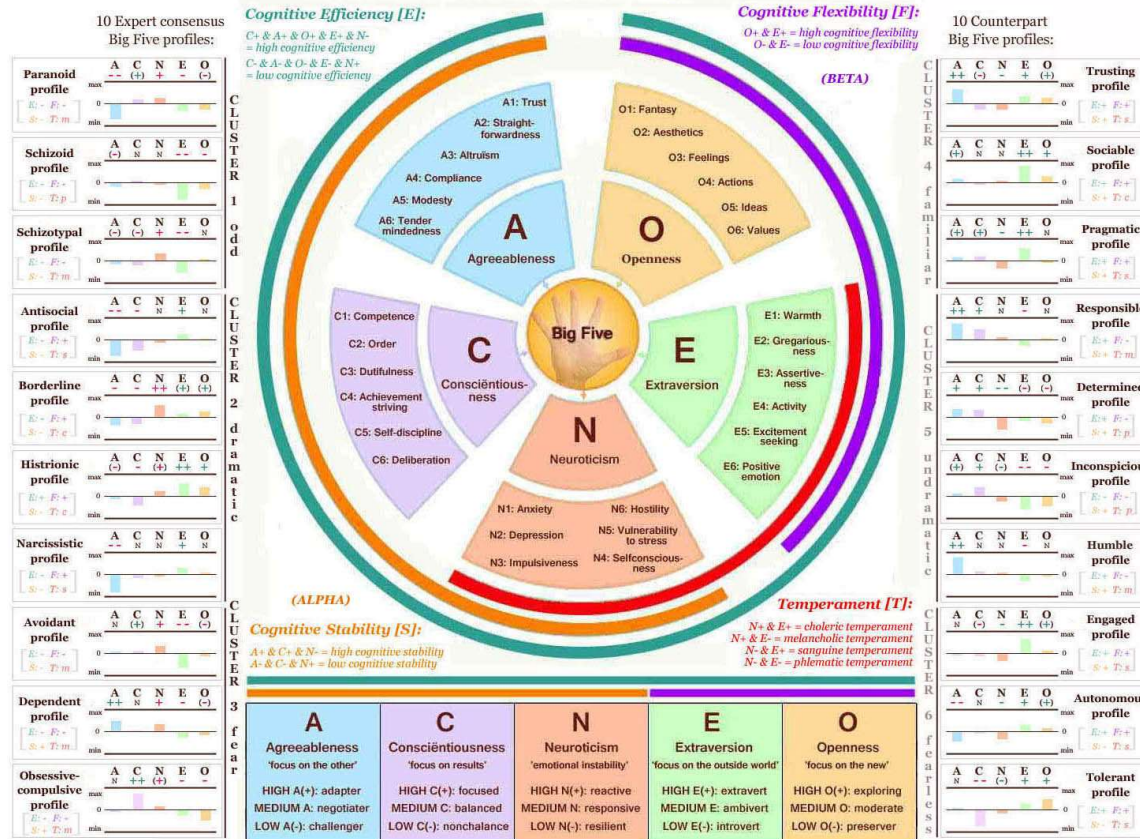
10 Expert consensus Big Five profiles:

Cognitive Efficiency [E]:
C+ & A+ & O+ & E+ & N- = high cognitive efficiency
C- & A- & O- & E- & N+ = low cognitive efficiency

Cognitive Flexibility [F]:
O+ & E+ = high cognitive flexibility
O- & E- = low cognitive flexibility

(BETA)

10 Counterpart Big Five profiles:

Paranoid profile
A C N E O
-- (+) + 0 (-)
E: - F: -
S: - T: m

Schizoid profile
A C N E O
(-) N N -- -
E: - F: -
S: - T: p

Schizotypal profile
A C N E O
(-) (-) + -- N
E: - F: -
S: - T: m

CLUSTER 1 odd

Antisocial profile
A C N E O
-- - N + N
E: - F: +
S: - T: s

Borderline profile
A C N E O
- - ++ (+) (+)
E: - F: +
S: - T: c

Histrionic profile
A C N E O
(-) - (+) ++ +
E: - F: +
S: - T: c

Narcissistic profile
A C N E O
-- N N + N
E: - F: +
S: - T: s

CLUSTER 2 dramatic

Avoidant profile
A C N E O
N (+) + -- (-)
E: - F: -
S: - T: m

Dependent profile
A C N E O
++ N + - (-)
E: - F: -
S: - T: m

Obsessive-compulsive profile
A C N E O
N ++ (+) - -
E: - F: -
S: + T: m

CLUSTER 3 fear

Trusting profile
A C N E O
++ (-) - + (+)
E: - F: +
S: + T: s

Sociable profile
A C N E O
(+) N N ++ +
E: - F: +
S: + T: c

Pragmatic profile
A C N E O
(+) (+) - ++ N
E: - F: +
S: + T: s

CLUSTER 4 familiar

Responsible profile
A C N E O
++ + N - N
E: - F: -
S: + T: m

Determined profile
A C N E O
+ + -- (-) (-)
E: - F: -
S: + T: p

Inconspicuous profile
A C N E O
(+) + (-) -- -
E: - F: -
S: + T: p

Humble profile
A C N E O
++ N N - N
E: - F: -
S: + T: m

CLUSTER 5 undramatic

Engaged profile
A C N E O
N (-) - ++ (+)
E: - F: +
S: + T: s

Autonomous profile
A C N E O
-- N - + (+)
E: - F: +
S: + T: s

Tolerant profile
A C N E O
N -- (-) + +
E: - F: +
S: + T: s

CLUSTER 6 fearless

max 0 min

A1: Trust
A2: Straightforwardness
A3: Altruism
A4: Compliance
A5: Modesty
A6: Tender mindedness
A
Agreeableness

O1: Fantasy
O2: Aesthetics
O3: Feelings
O4: Actions
O5: Ideas
O6: Values
O
Openness

C1: Competence
C2: Order
C3: Dutifulness
C4: Achievement striving
C5: Self-discipline
C6: Deliberation
C
Consciëntiousness

Big Five

E
Extraversion
E1: Warmth
E2: Gregariousness
E3: Assertiveness
E4: Activity
E5: Excitement seeking
E6: Positive emotion

N
Neuroticism
N1: Anxiety
N2: Depression
N3: Impulsiveness
N4: Selfconsciousness
N5: Vulnerability to stress
N6: Hostility

(ALPHA)

Cognitive Stability [S]:
A+ & C+ & N- = high cognitive stability
A- & C- & N+ = low cognitive stability

Temperament [T]:
N+ & E+ = choleric temperament
N+ & E- = melancholic temperament
N- & E+ = sanguine temperament
N- & E- = phlematic temperament

| A | C | N | E | O |
|---|---|---|---|---|
| Agreeableness | Consciëntiousness | Neuroticism | Extraversion | Openness |
| 'focus on the other' | 'focus on results' | 'emotional instability' | 'focus on the outside world' | 'focus on the new' |
| HIGH A(+): adapter | HIGH C(+): focused | HIGH N(+): reactive | HIGH E(+): extravert | HIGH O(+): exploring |
| MEDIUM A: negotiater | MEDIUM C: balanced | MEDIUM N: responsive | MEDIUM E: ambivert | MEDIUM O: moderate |
| LOW A(-): challenger | LOW C(-): nonchalance | LOW N(-): resilient | LOW E(-): introvert | LOW O(-): preserver |